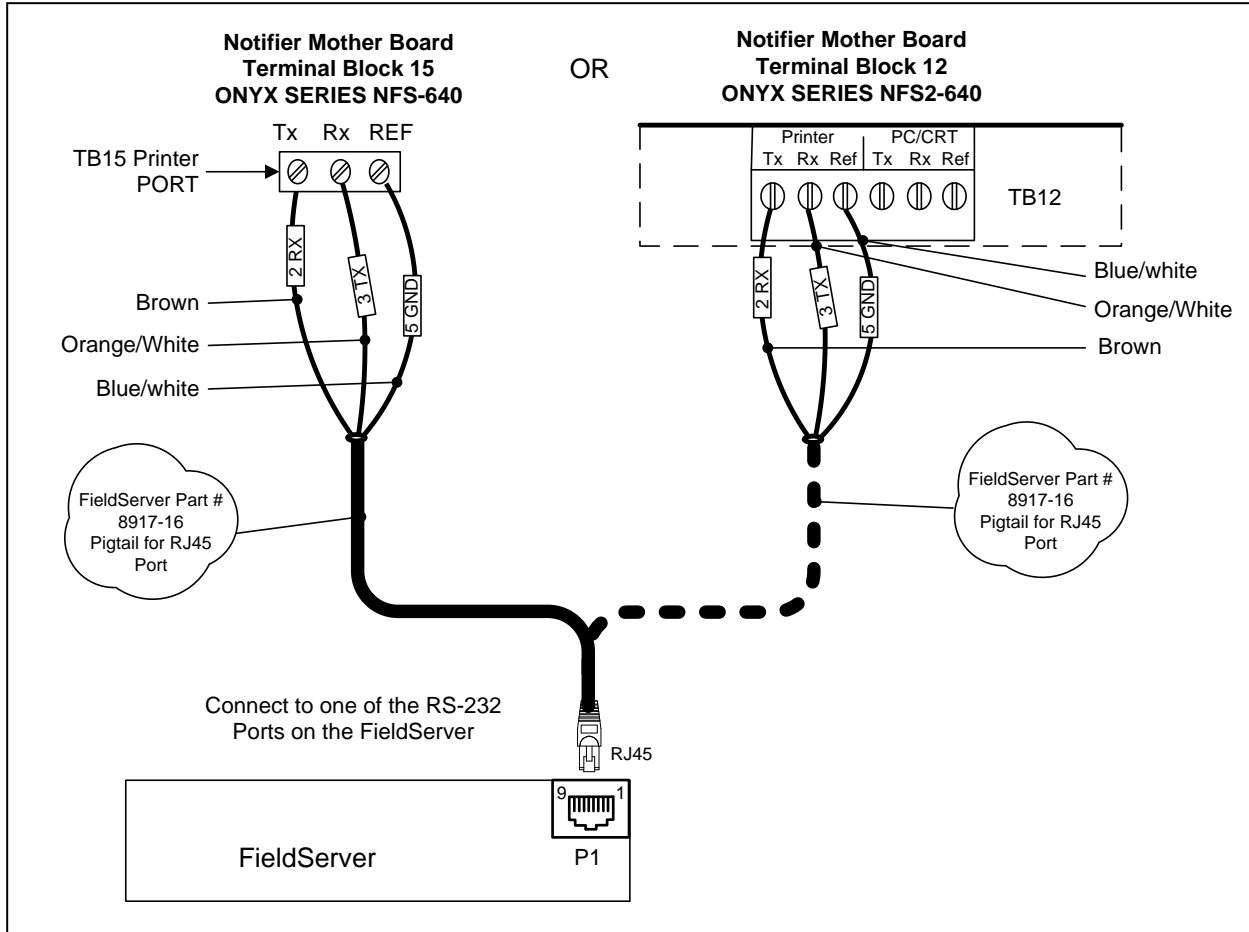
Notifier Mother Board
Terminal Block 15
ONYX SERIES NFS-640

OR

Notifier Mother Board
Terminal Block 12
ONYX SERIES NFS2-640

Tx Rx REF

TB15 Printer PORT

2 RX
3 TX
5 GND

Brown
Orange/White
Blue/white

Printer
Tx Rx Ref
PC/CRT
Tx Rx Ref

TB12

Blue/white
Orange/White
Brown

2 RX
3 TX
5 GND

FieldServer Part # 8917-16 Pigtail for RJ45 Port

FieldServer Part # 8917-16 Pigtail for RJ45 Port

Connect to one of the RS-232 Ports on the FieldServer

RJ45

9 1

FieldServer

P1